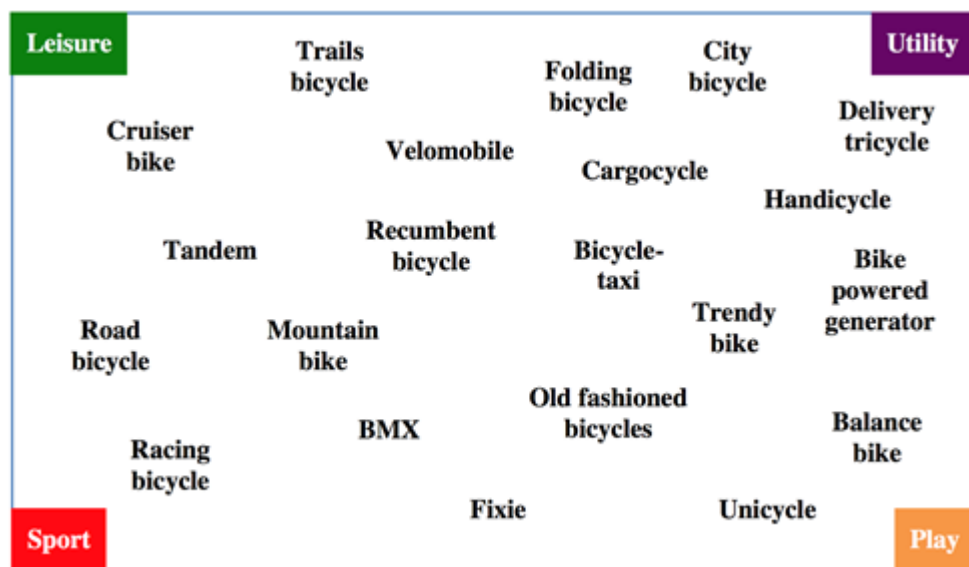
Leisure

Trails bicycle

Folding bicycle

City bicycle

Utility

Cruiser bike

Velomobile

Delivery tricycle

Cargocycle

Handicycle

Tandem

Recumbent bicycle

Bicycle-taxi

Bike powered generator

Trendy bike

Road bicycle

Mountain bike

Old fashioned bicycles

BMX

Balance bike

Racing bicycle

Fixie

Unicycle

Sport

Play